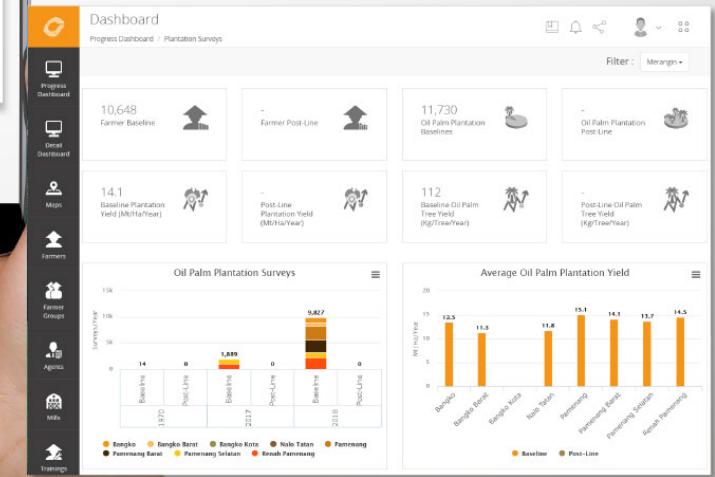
Dashboard
Progress Dashboard / Plantation Surveys

Progress Dashboard
Detail Dashboard
Maps
Farmers
Farmer Groups
Agents
Mills
Trainings

Filter : Merangin

10,648
Farmer Baseline

-
Farmer Post-Line

11,730
Oil Palm Plantation Baselines

-
Oil Palm Plantation Post-Line

14.1
Baseline Plantation Yield (Mt/Ha/Year)

-
Post-Line Plantation Yield (Mt/Ha/Year)

112
Baseline Oil Palm Tree Yield (Kg/Tree/Year)

-
Post-Line Oil Palm Tree Yield (Kg/Tree/Year)

Oil Palm Plantation Surveys

15k
10k
5k
0
Surveys/Year

14 0 1,889 0 9,827 0

Baseline Post-Line Baseline Post-Line Baseline Post-Line
1970 2017 2018

Bangko Bangko Barat Bangko Kota Nalo Tantan Pamenang Pamenang Barat Pamenang Selatan Renah Pamenang

Average Oil Palm Plantation Yield

20
15
10
5
0
Mt/Ha/Year

13.5 11.3 11.8 15.1 14.1 13.7 14.5

Bangko Bangko Barat Bangko Kota Nalo Tantan Pamenang Pamenang Barat Pamenang Selatan Renah Pamenang

Baseline Post-Line